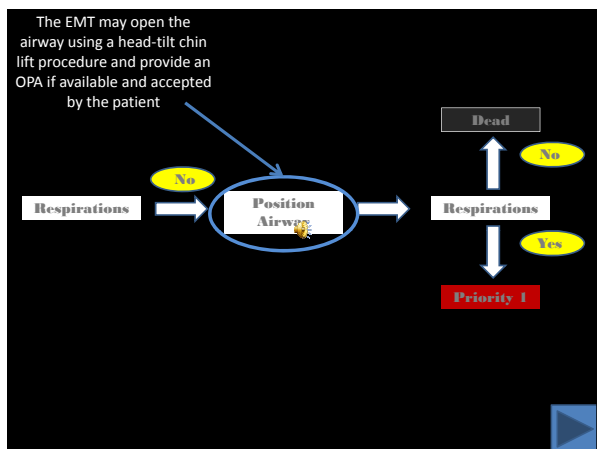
The EMT may open the airway using a head-tilt chin lift procedure and provide an OPA if available and accepted by the patient

Respirations

No

Position Airway

Respirations

Dead

No

Yes

Priority 1